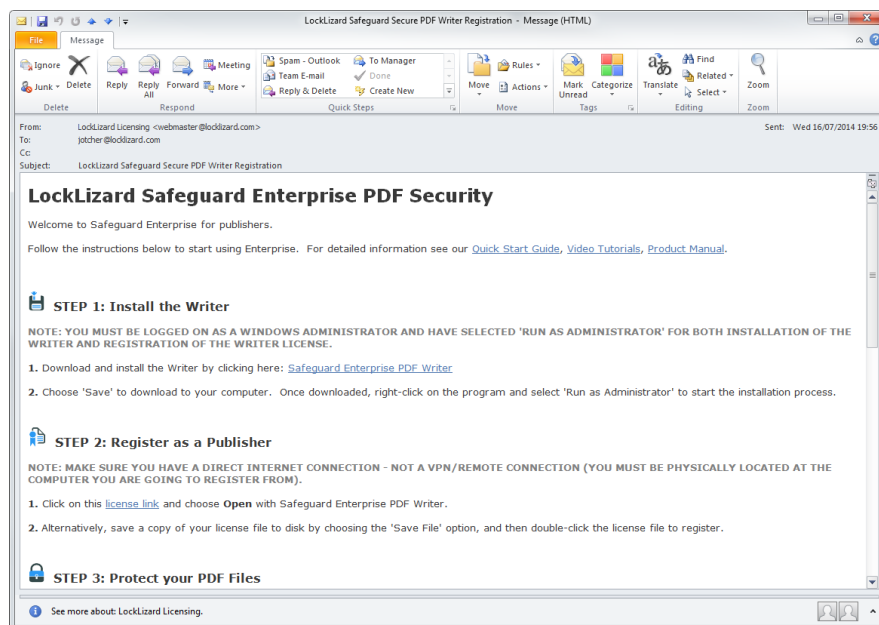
LockLizard Safeguard Secure PDF Writer Registration - Message (HTML)

File
Message

Ignore
Junk
Delete
Delete

Reply
Reply All
Forward
Meeting
More
Respond

Spam - Outlook
Team E-mail
Reply & Delete
To Manager
Done
Create New
Quick Steps

Move
Rules
Actions
Move

Mark Unread
Categorize
Tags

Translate
Find
Related
Select
Editing

Zoom
Zoom

From: LockLizard Licensing <webmaster@locklizard.com>
To: jotcher@locklizard.com
Cc:
Subject: LockLizard Safeguard Secure PDF Writer Registration
Sent: Wed 16/07/2014 19:56

LockLizard Safeguard Enterprise PDF Security

Welcome to Safeguard Enterprise for publishers.

Follow the instructions below to start using Enterprise. For detailed information see our Quick Start Guide, Video Tutorials, Product Manual.

STEP 1: Install the Writer

NOTE: YOU MUST BE LOGGED ON AS A WINDOWS ADMINISTRATOR AND HAVE SELECTED 'RUN AS ADMINISTRATOR' FOR BOTH INSTALLATION OF THE WRITER AND REGISTRATION OF THE WRITER LICENSE.

1. Download and install the Writer by clicking here: Safeguard Enterprise PDF Writer

2. Choose 'Save' to download to your computer. Once downloaded, right-click on the program and select 'Run as Administrator' to start the installation process.

STEP 2: Register as a Publisher

NOTE: MAKE SURE YOU HAVE A DIRECT INTERNET CONNECTION - NOT A VPN/REMOTE CONNECTION (YOU MUST BE PHYSICALLY LOCATED AT THE COMPUTER YOU ARE GOING TO REGISTER FROM).

1. Click on this license link and choose Open with Safeguard Enterprise PDF Writer.

2. Alternatively, save a copy of your license file to disk by choosing the 'Save File' option, and then double-click the license file to register.

STEP 3: Protect your PDF Files

See more about: LockLizard Licensing.